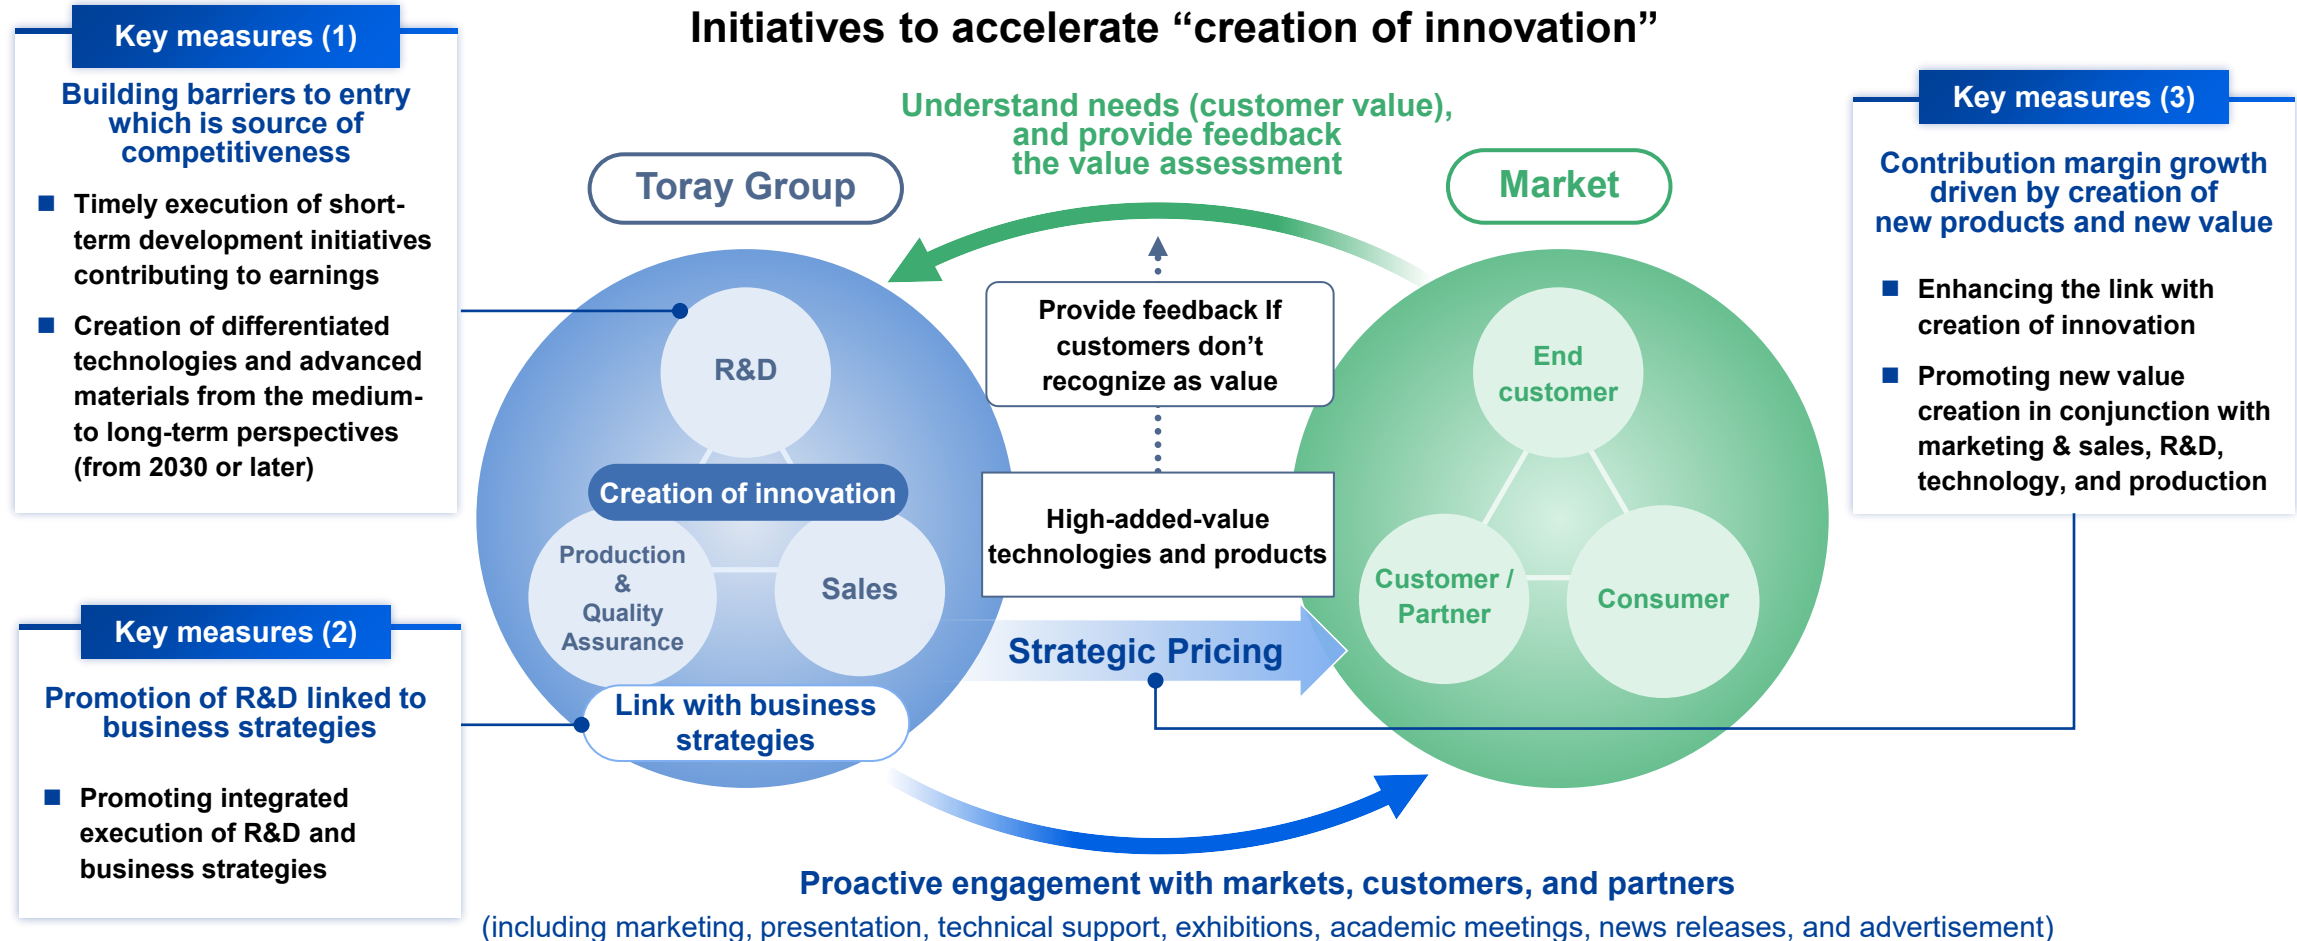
Initiatives to accelerate “creation of innovation”

Key measures (1)

Building barriers to entry which is source of competitiveness

■ Timely execution of short-term development initiatives contributing to earnings

■ Creation of differentiated technologies and advanced materials from the medium-to long-term perspectives (from 2030 or later)

Key measures (2)

Promotion of R&D linked to business strategies

■ Promoting integrated execution of R&D and business strategies

Understand needs (customer value), and provide feedback the value assessment

Toray Group

Market

R&D

Creation of innovation

Production & Quality Assurance

Sales

Link with business strategies

Provide feedback If customers don’t recognize as value

High-added-value technologies and products

Strategic Pricing

End customer

Customer / Partner

Consumer

Key measures (3)

Contribution margin growth driven by creation of new products and new value

■ Enhancing the link with creation of innovation

■ Promoting new value creation in conjunction with marketing & sales, R&D, technology, and production

Proactive engagement with markets, customers, and partners
(including marketing, presentation, technical support, exhibitions, academic meetings, news releases, and advertisement)